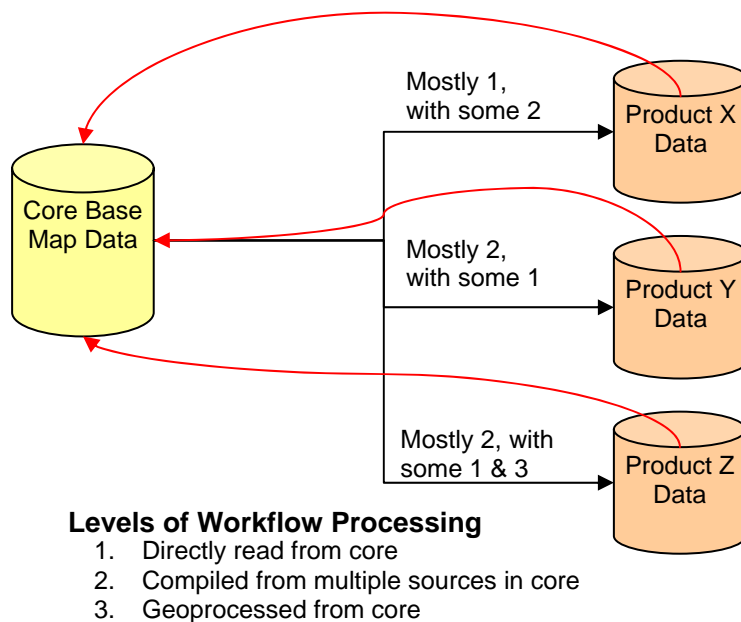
Core Base Map Data

Mostly 1, with some 2

Product X Data

Mostly 2, with some 1

Product Y Data

Mostly 2, with some 1 & 3

Product Z Data

**Levels of Workflow Processing**
1. Directly read from core
2. Compiled from multiple sources in core
3. Geoprocessed from core